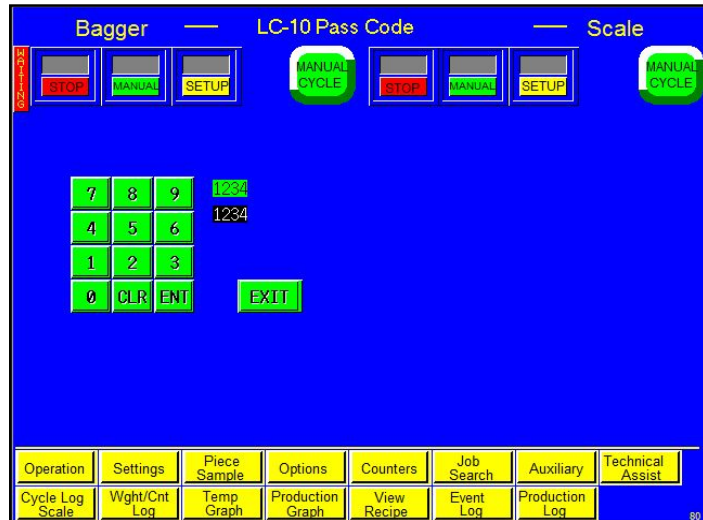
Bagger — LC-10 Pass Code — Scale

WAITING

STOP MANUAL SETUP MANUAL CYCLE STOP MANUAL SETUP MANUAL CYCLE

7 8 9 1234
4 5 6 1234
1 2 3
0 CLR ENT EXIT

Operation Settings Piece Sample Options Counters Job Search Auxiliary Technical Assist

Cycle Log Scale Wght/Cnt Log Temp Graph Production Graph View Recipe Event Log Production Log

80